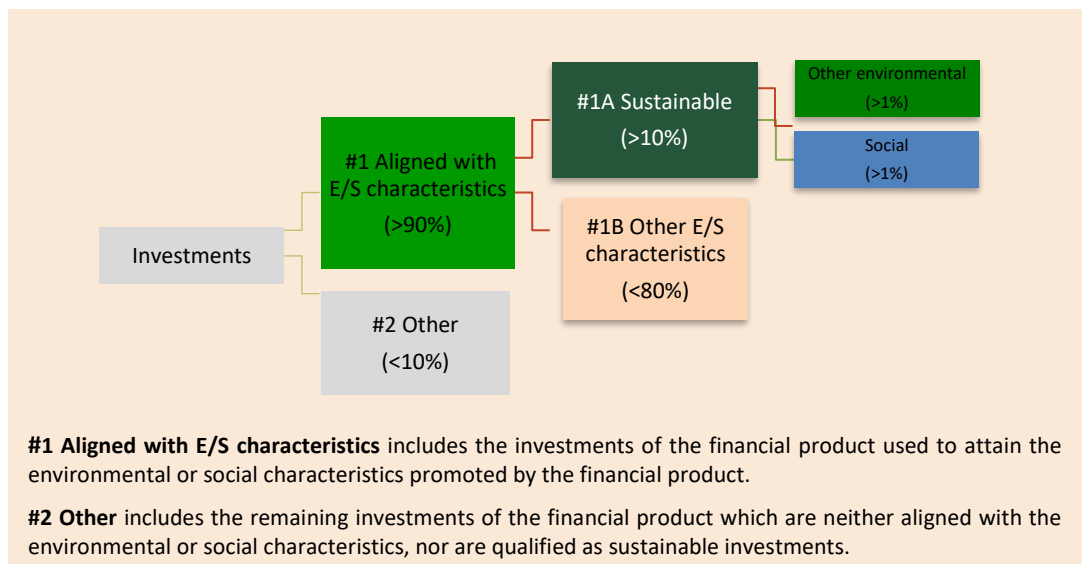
Investments

#1 Aligned with E/S characteristics
(>90%)

#2 Other
(<10%)

#1A Sustainable
(>10%)

#1B Other E/S characteristics
(<80%)

Other environmental
(>1%)

Social
(>1%)

**#1 Aligned with E/S characteristics** includes the investments of the financial product used to attain the environmental or social characteristics promoted by the financial product.

**#2 Other** includes the remaining investments of the financial product which are neither aligned with the environmental or social characteristics, nor are qualified as sustainable investments.